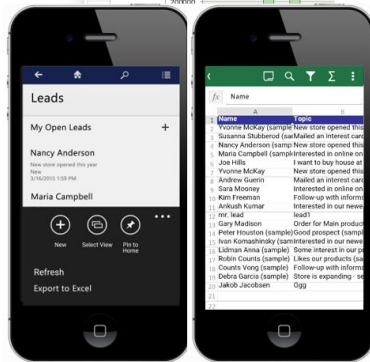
Leads

My Open Leads +

Nancy Anderson
New store opened this year
New
3/16/2015 1:59 PM

Maria Campbell

New Select View Pin to Home

Refresh
Export to Excel

fx Name

| | A | B |
|---|---|---|
| 1 | Name | Topic |
| 2 | Yvonne McKay (sample | New store opened this |
| 3 | Susanna Stubberod (sa | Mailed an interest card |
| 4 | Nancy Anderson (samp | New store opened this |
| 5 | Maria Campbell (sampl | Interested in online on |
| 6 | Joe Hills | I want to buy house at |
| 7 | Yvonne McKay | New store opened this |
| 8 | Andrew Guerin | Mailed an interest card |
| 9 | Sara Mooney | Interested in online on |
| 10 | Kim Freeman | Follow-up with informa |
| 11 | Ankush Kumar | Interested in our newe |
| 12 | mr. lead | lead1 |
| 13 | Gary Madison | Order for Main product |
| 14 | Peter Houston (sample) | Good prospect (sample |
| 15 | Ivan Komashinsky (sam | Interested in our newe |
| 16 | Lidman Anna (sample) | Some interest in our pr |
| 17 | Robin Counts (sample) | Likes our products (sa |
| 18 | Counts Vong (sample) | Follow-up with informa |
| 19 | Debra Garcia (sample) | Store is expanding - se |
| 20 | Jakob Jacobsen | Ggg |
| 21 | | |
| 22 | | |